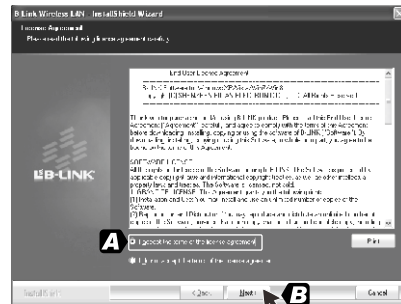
B-Link Wireless LAN - InstallShield Wizard

License Agreement

Please read the following license agreement carefully.

End User License Agreement

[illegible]

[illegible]

SOFTWARE LICENSE

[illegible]

LB-LINK

A

I accept the terms of the license agreement

I do not accept the terms of the license agreement

Print

InstallShield

< Back

Next >

B

Cancel